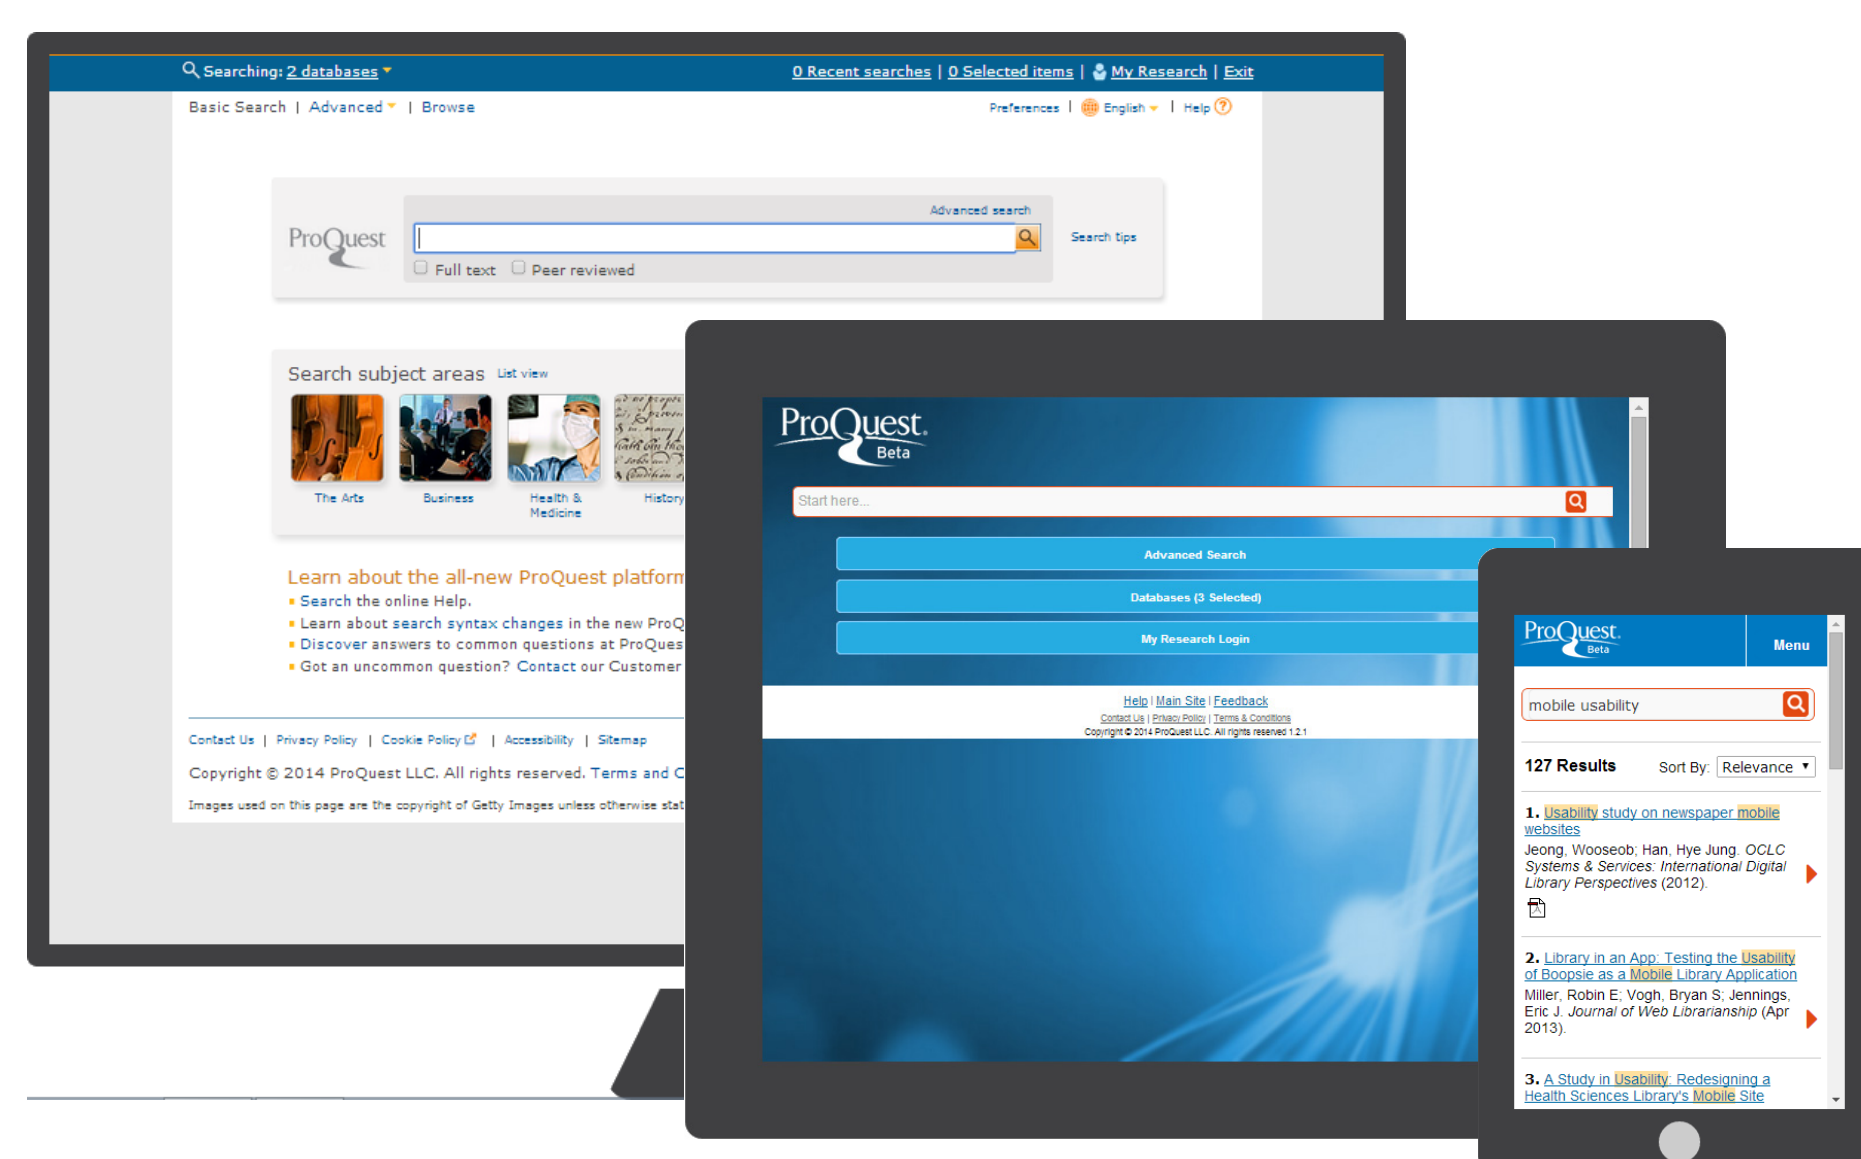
Searching: 2 databases | 0 Recent searches | 0 Selected items | My Research | Exit

Basic Search | Advanced | Browse

Preferences | English | Help

ProQuest

Advanced search

Search tips

Full text Peer reviewed

Search subject areas List view

The Arts

Business

Health & Medicine

History

Learn about the all-new ProQuest platform

Search the online Help.

Learn about search syntax changes in the new ProQ

Discover answers to common questions at ProQues

Got an uncommon question? Contact our Customer

Contact Us | Privacy Policy | Cookie Policy | Accessibility | Sitemap

Copyright © 2014 ProQuest LLC. All rights reserved. Terms and C

Images used on this page are the copyright of Getty Images unless otherwise stat

ProQuest. Beta

Start here...

Advanced Search

Databases (3 Selected)

My Research Login

Help | Main Site | Feedback

Contact Us | Privacy Policy | Terms & Conditions

Copyright © 2014 ProQuest LLC. All rights reserved 1.2.1

ProQuest. Beta

Menu

mobile usability

127 Results

Sort By: Relevance

1. Usability study on newspaper mobile websites

Jeong, Wooseob; Han, Hye Jung. OCLC Systems & Services: International Digital Library Perspectives (2012).

2. Library in an App: Testing the Usability of Boopsie as a Mobile Library Application

Miller, Robin E; Vogh, Bryan S; Jennings, Eric J. Journal of Web Librarianship (Apr 2013).

3. A Study in Usability: Redesigning a Health Sciences Library's Mobile Site